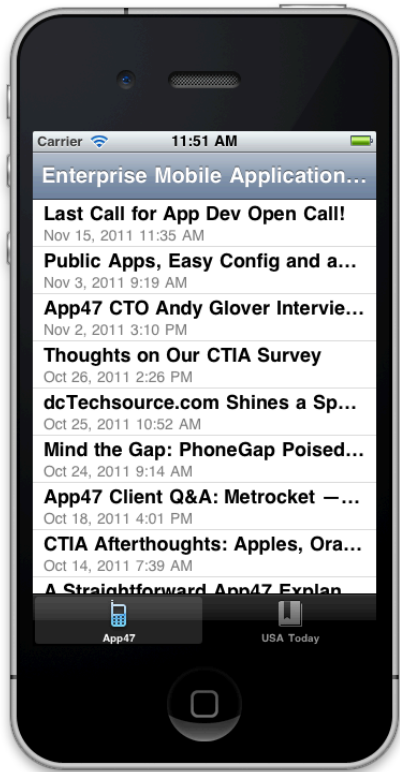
Carrier
11:51 AM
Enterprise Mobile Application...

Last Call for App Dev Open Call!
Nov 15, 2011 11:35 AM

Public Apps, Easy Config and a...
Nov 3, 2011 9:19 AM

App47 CTO Andy Glover Intervie...
Nov 2, 2011 3:10 PM

Thoughts on Our CTIA Survey
Oct 26, 2011 2:26 PM

dcTechsource.com Shines a Sp...
Oct 25, 2011 10:52 AM

Mind the Gap: PhoneGap Poised...
Oct 24, 2011 9:14 AM

App47 Client Q&A: Metrocket —...
Oct 18, 2011 4:01 PM

CTIA Afterthoughts: Apples, Ora...
Oct 14, 2011 7:39 AM

A Straightforward App47 Explan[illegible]

App47
USA Today